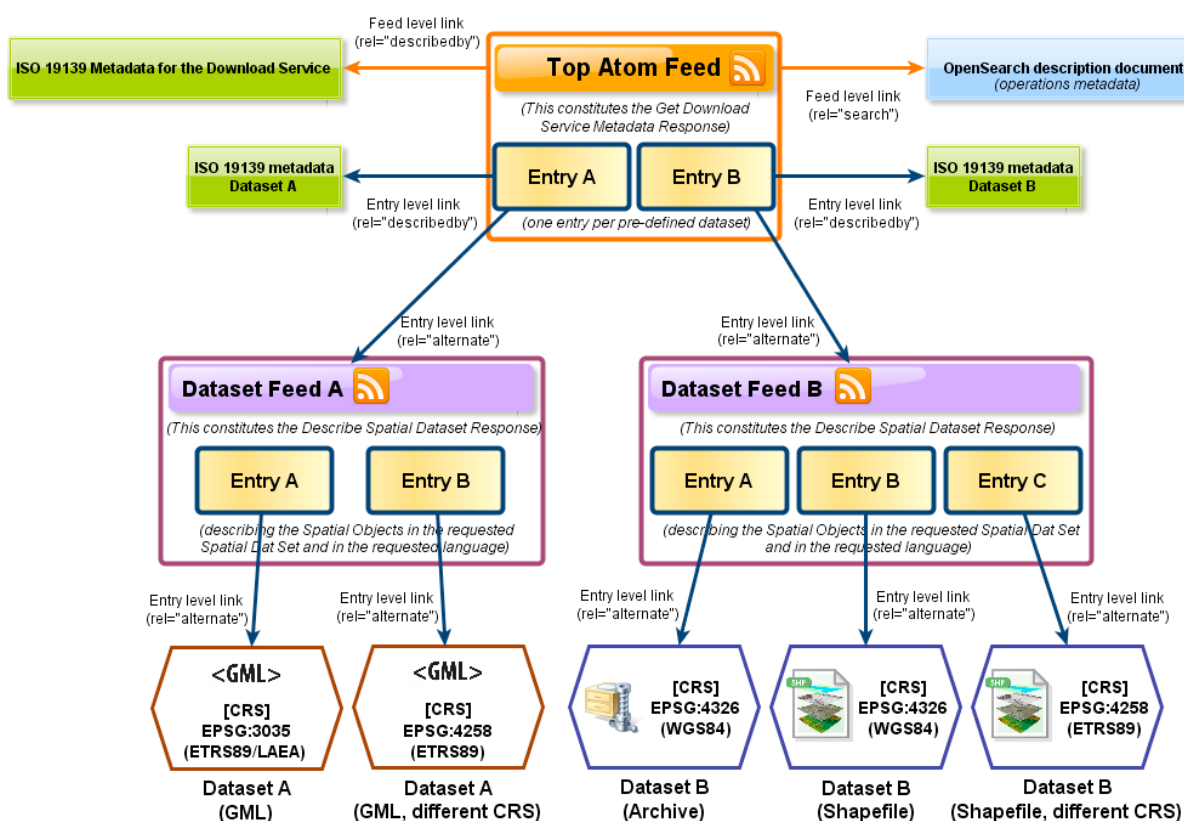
Feed level link
(rel="describedby")

ISO 19139 Metadata for the Download Service

Top Atom Feed

(This constitutes the Get Download Service Metadata Response)

OpenSearch description document
(operations metadata)

Feed level link
(rel="search")

ISO 19139 metadata
Dataset A

Entry A

Entry B

ISO 19139 metadata
Dataset B

Entry level link
(rel="describedby")

(one entry per pre-defined dataset)

Entry level link
(rel="describedby")

Entry level link
(rel="alternate")

Entry level link
(rel="alternate")

Dataset Feed A

(This constitutes the Describe Spatial Dataset Response)

Entry A

Entry B

(describing the Spatial Objects in the requested Spatial Dat Set and in the requested language)

Dataset Feed B

(This constitutes the Describe Spatial Dataset Response)

Entry A

Entry B

Entry C

(describing the Spatial Objects in the requested Spatial Dat Set and in the requested language)

Entry level link
(rel="alternate")

Entry level link
(rel="alternate")

Entry level link
(rel="alternate")

Entry level link
(rel="alternate")

Entry level link
(rel="alternate")

<GML>
[CRS]
EPSG:3035
(ETRS89/LAEA)

<GML>
[CRS]
EPSG:4258
(ETRS89)

[CRS]
EPSG:4326
(WGS84)

SHP
[CRS]
EPSG:4326
(WGS84)

SHP
[CRS]
EPSG:4258
(ETRS89)

Dataset A
(GML)

Dataset A
(GML, different CRS)

Dataset B
(Archive)

Dataset B
(Shapefile)

Dataset B
(Shapefile, different CRS)